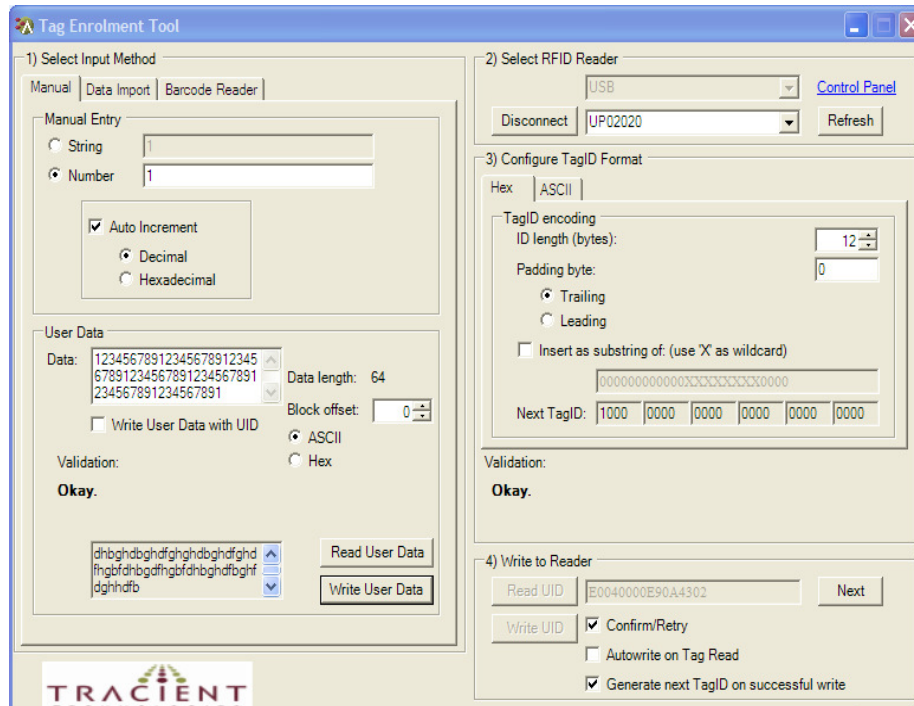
Tag Enrolment Tool

1) Select Input Method

Manual | Data Import | Barcode Reader

Manual Entry

String 1

Number 1

Auto Increment

Decimal

Hexadecimal

User Data

Data: 123456789123456789123456789123456789123456789123456789123456789 1

Data length: 64

Block offset: 0

Write User Data with UID

ASCII

Hex

Validation:

Okay.

dhbghdbghdfghghdbghdfghdfhgbfdhbgdfhgbfdhbghdfbghfdghhdfb

Read User Data

Write User Data

TRACIENT

2) Select RFID Reader

USB

Control Panel

Disconnect

UP02020

Refresh

3) Configure TagID Format

Hex | ASCII

TagID encoding

ID length (bytes): 12

Padding byte: 0

Trailing

Leading

Insert as substring of: (use 'X' as wildcard)

000000000000XXXXXXXX0000

Next TagID: 1000 0000 0000 0000 0000 0000

Validation:

Okay.

4) Write to Reader

Read UID

E0040000E90A4302

Next

Write UID

Confirm/Retry

Autowrite on Tag Read

Generate next TagID on successful write